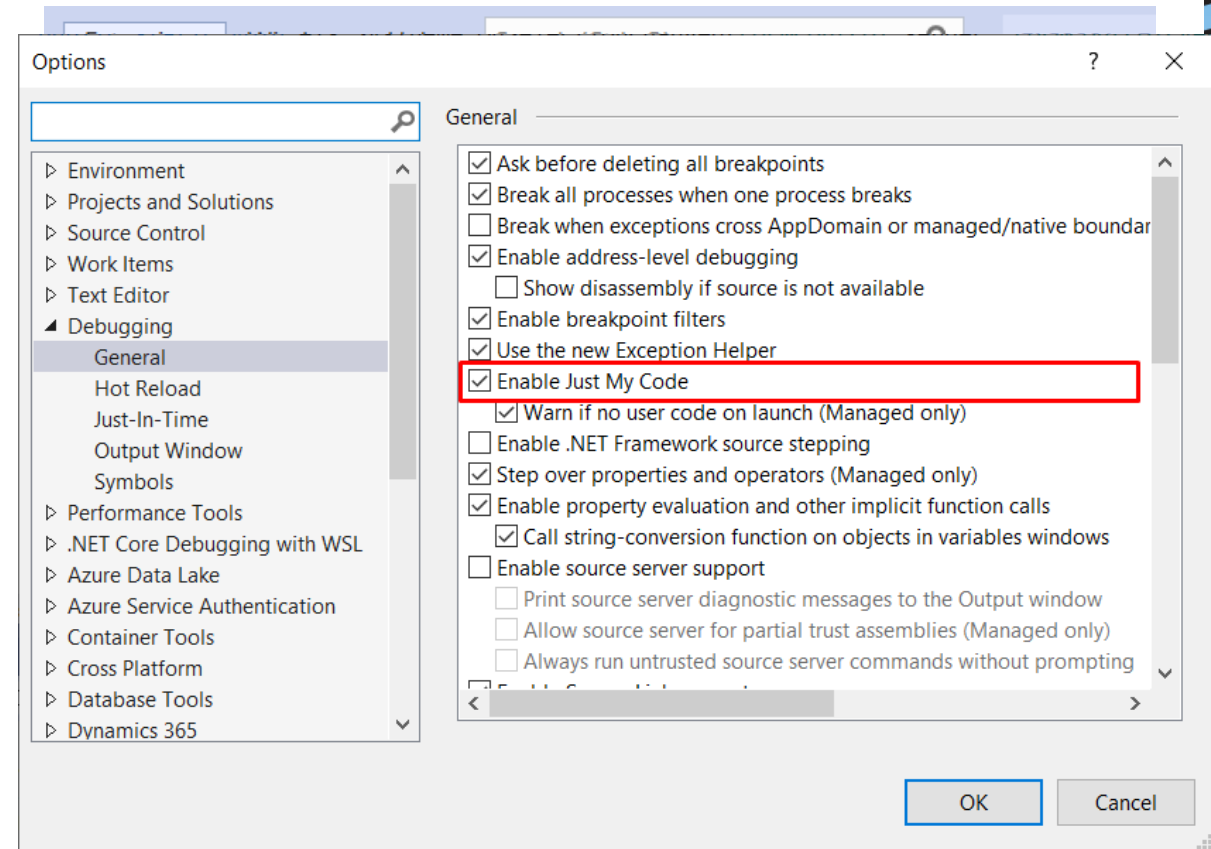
Options

?

General

Environment
Projects and Solutions
Source Control
Work Items
Text Editor
Debugging
General
Hot Reload
Just-In-Time
Output Window
Symbols
Performance Tools
.NET Core Debugging with WSL
Azure Data Lake
Azure Service Authentication
Container Tools
Cross Platform
Database Tools
Dynamics 365

Ask before deleting all breakpoints
Break all processes when one process breaks
Break when exceptions cross AppDomain or managed/native boundar
Enable address-level debugging
Show disassembly if source is not available
Enable breakpoint filters
Use the new Exception Helper
Enable Just My Code
Warn if no user code on launch (Managed only)
Enable .NET Framework source stepping
Step over properties and operators (Managed only)
Enable property evaluation and other implicit function calls
Call string-conversion function on objects in variables windows
Enable source server support
Print source server diagnostic messages to the Output window
Allow source server for partial trust assemblies (Managed only)
Always run untrusted source server commands without prompting
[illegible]

OK
Cancel